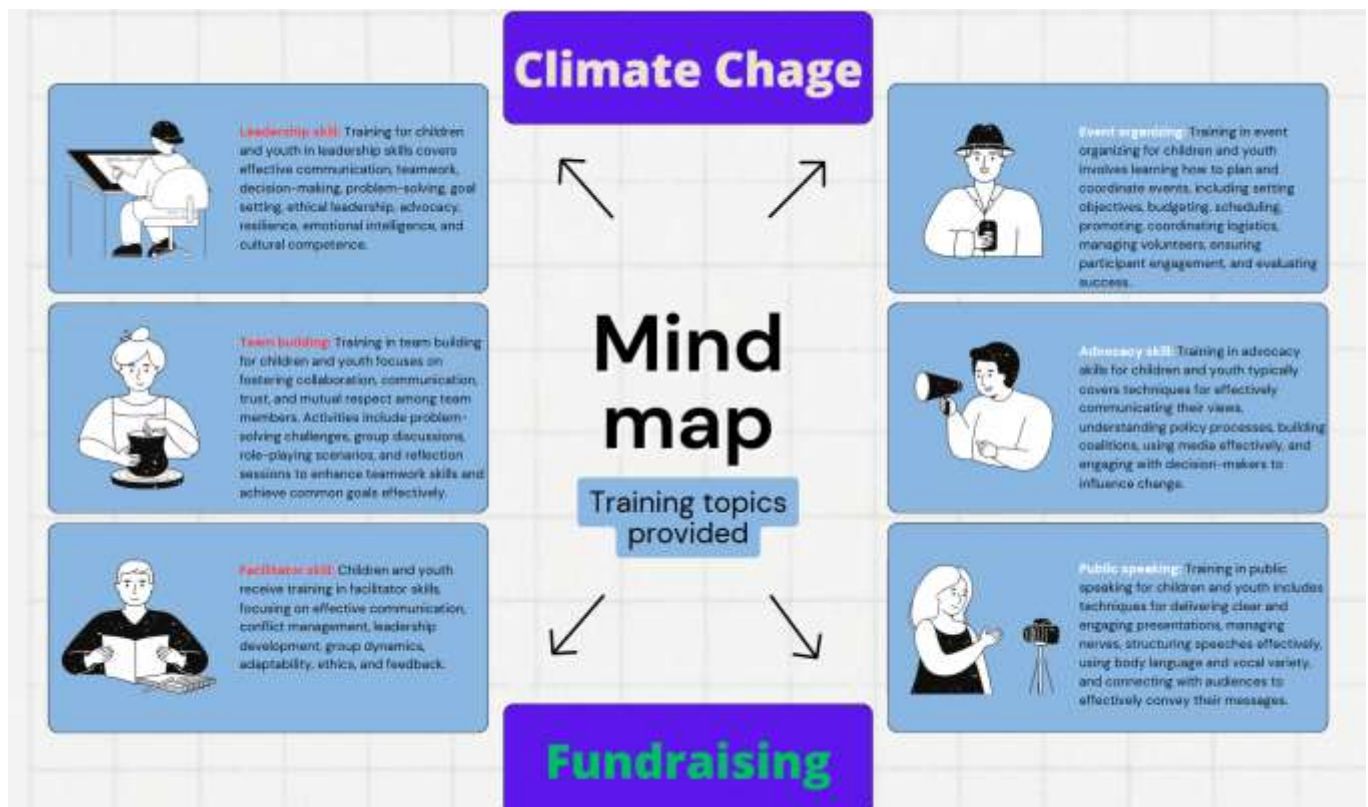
Climate Chage

Leadership skill: Training for children and youth in leadership skills covers effective communication, teamwork, decision-making, problem-solving, goal setting, ethical leadership, advocacy, resilience, emotional intelligence, and cultural competence.

Team building: Training in team building for children and youth focuses on fostering collaboration, communication, trust, and mutual respect among team members. Activities include problem-solving challenges, group discussions, role-playing scenarios, and reflection sessions to enhance teamwork skills and achieve common goals effectively.

Facilitator skill: Children and youth receive training in facilitator skills, focusing on effective communication, conflict management, leadership development, group dynamics, adaptability, ethics, and feedback.

Mind map

Training topics provided

Event organizing: Training in event organizing for children and youth involves learning how to plan and coordinate events, including setting objectives, budgeting, scheduling, promoting, coordinating logistics, managing volunteers, ensuring participant engagement, and evaluating success.

Advocacy skill: Training in advocacy skills for children and youth typically covers techniques for effectively communicating their views, understanding policy processes, building coalitions, using media effectively, and engaging with decision-makers to influence change.

Public speaking: Training in public speaking for children and youth includes techniques for delivering clear and engaging presentations, managing nerves, structuring speeches effectively, using body language and vocal variety, and connecting with audiences to effectively convey their messages.

Fundraising